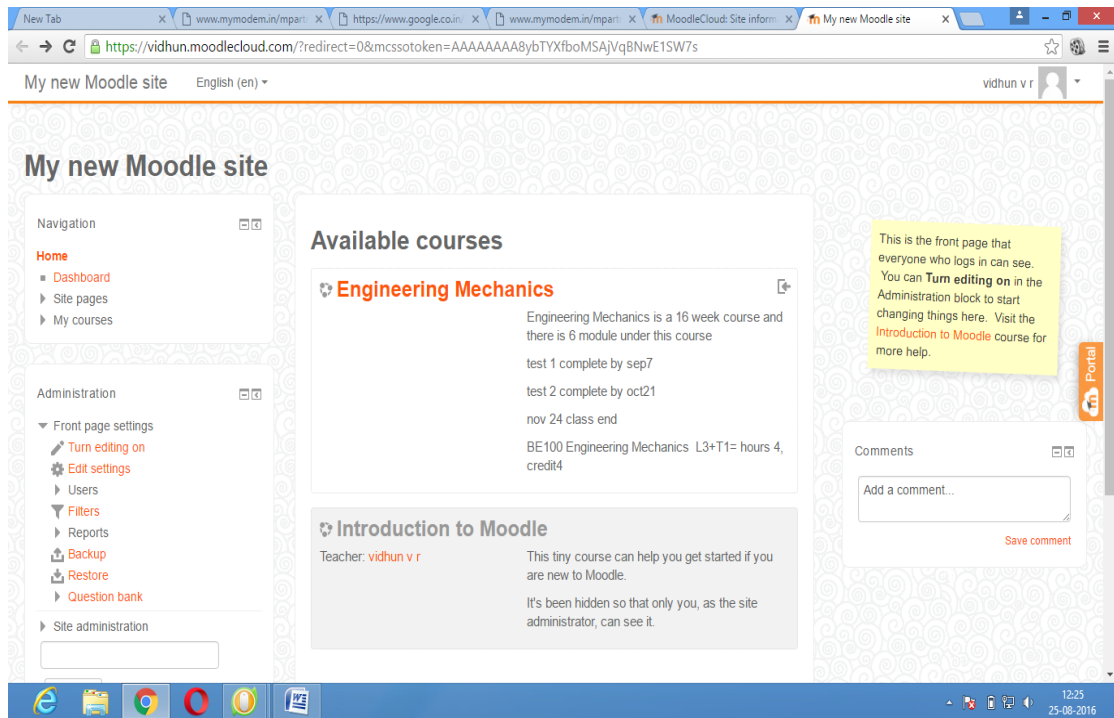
New Tab × www.mymodem.in/mpart × https://www.google.co.in/ × www.mymodem.in/mpart × MoodleCloud: Site inform × My new Moodle site ×

https://vidhun.moodlecloud.com/?redirect=0&mcssotoken=AAAAAAAA8ybTYXfboMSAjVqBNwE1SW7s

My new Moodle site English (en) ▾ vidhun v r

My new Moodle site

Navigation

Home
Dashboard
Site pages
My courses

Administration

Front page settings
Turn editing on
Edit settings
Users
Filters
Reports
Backup
Restore
Question bank
Site administration

Available courses

Engineering Mechanics

Engineering Mechanics is a 16 week course and there is 6 module under this course

test 1 complete by sep7

test 2 complete by oct21

nov 24 class end

BE100 Engineering Mechanics L3+T1= hours 4, credit4

Introduction to Moodle

Teacher: vidhun v r

This tiny course can help you get started if you are new to Moodle.

It's been hidden so that only you, as the site administrator, can see it.

This is the front page that everyone who logs in can see. You can **Turn editing on** in the Administration block to start changing things here. Visit the Introduction to Moodle course for more help.

Portal

Comments

Add a comment...

Save comment

12:25
25-08-2016